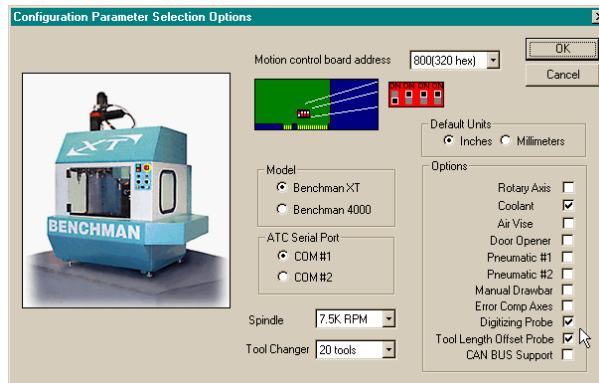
Configuration Parameter Selection Options

Motion control board address 800(320 hex)

OK

Cancel

ON ON ON ON

XT

BENCHMAN

Default Units
Inches Millimeters

Model
Benchman XT
Benchman 4000

ATC Serial Port
COM #1
COM #2

Spindle 7.5K RPM

Tool Changer 20 tools

Options
Rotary Axis
Coolant
Air Vise
Door Opener
Pneumatic #1
Pneumatic #2
Manual Drawbar
Error Comp Axes
Digitizing Probe
Tool Length Offset Probe
CAN BUS Support